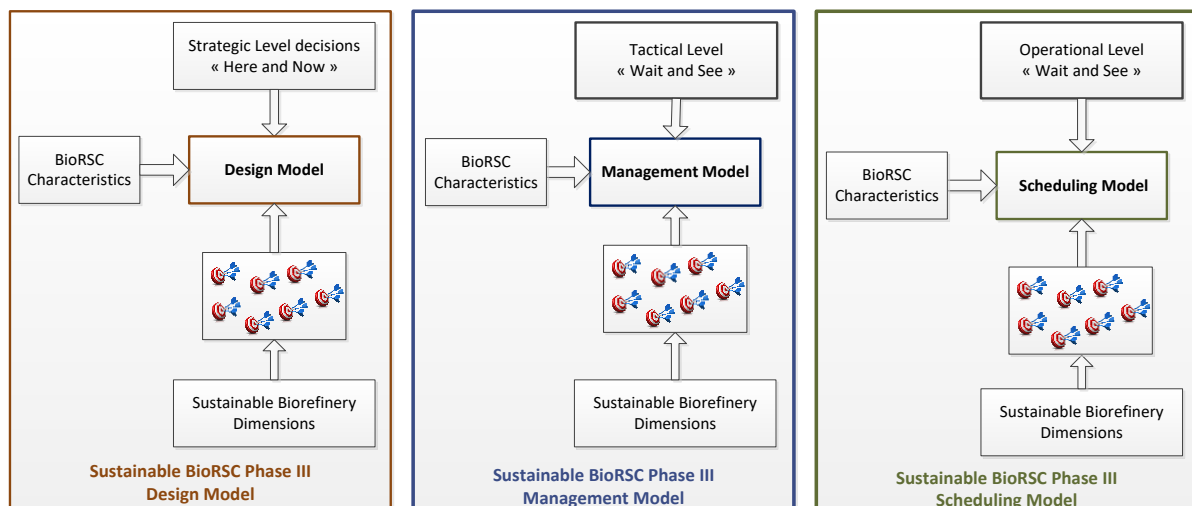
Strategic Level decisions
« Here and Now »

BioRSC Characteristics

Design Model

Sustainable Biorefinery Dimensions

Sustainable BioRSC Phase III
Design Model

Tactical Level
« Wait and See »

BioRSC Characteristics

Management Model

Sustainable Biorefinery Dimensions

Sustainable BioRSC Phase III
Management Model

Operational Level
« Wait and See »

BioRSC Characteristics

Scheduling Model

Sustainable Biorefinery Dimensions

Sustainable BioRSC Phase III
Scheduling Model